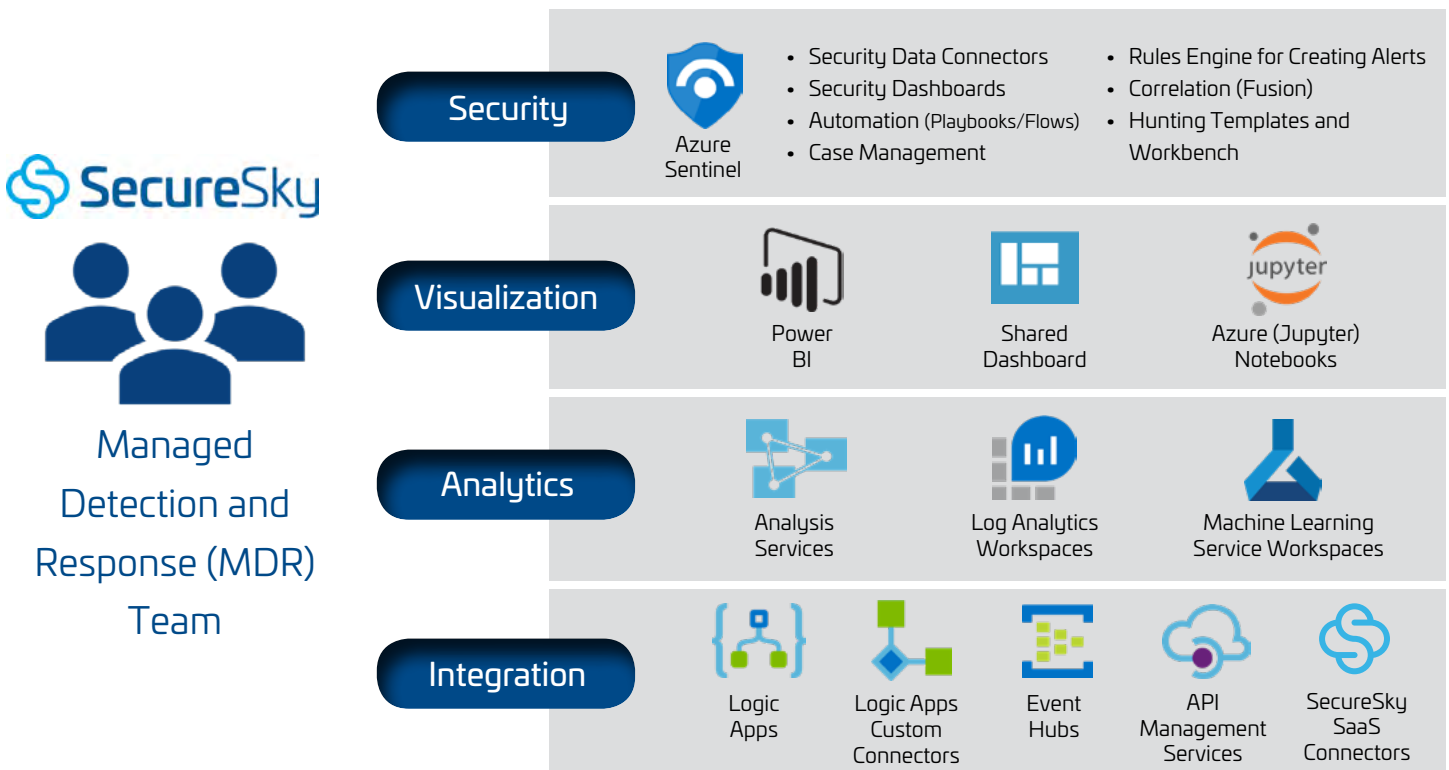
SecureSky

Managed Detection and Response (MDR) Team

Security

Azure Sentinel

- Security Data Connectors
- Security Dashboards
- Automation (Playbooks/Flows)
- Case Management

- Rules Engine for Creating Alerts
- Correlation (Fusion)
- Hunting Templates and Workbench

Visualization

Power BI

Shared Dashboard

jupyter

Azure (Jupyter) Notebooks

Analytics

Analysis Services

Log Analytics Workspaces

Machine Learning Service Workspaces

Integration

Logic Apps

Logic Apps Custom Connectors

Event Hubs

API Management Services

SecureSky SaaS Connectors